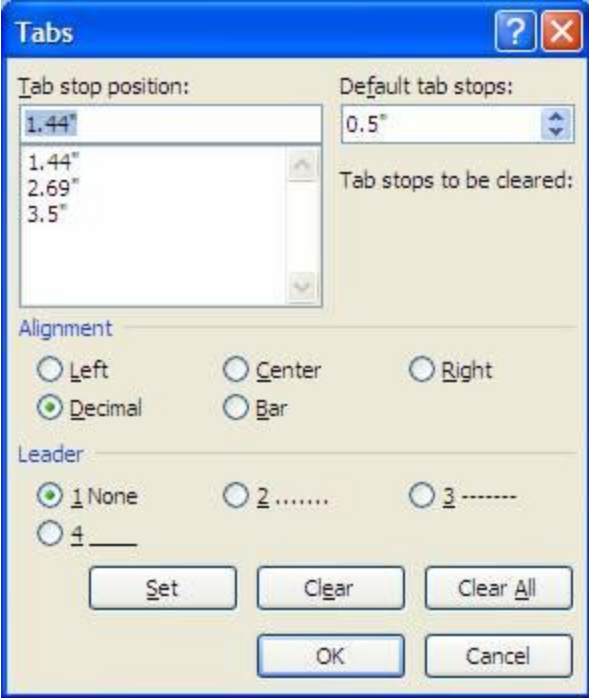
Tabs

?

Tab stop position:

1.44"

1.44"
2.69"
3.5"

Default tab stops:

0.5"

Tab stops to be cleared:

Alignment

Left

Center

Right

Decimal

Bar

Leader

1 None

2 .......

3 -------

4 ____

Set

Clear

Clear All

OK

Cancel